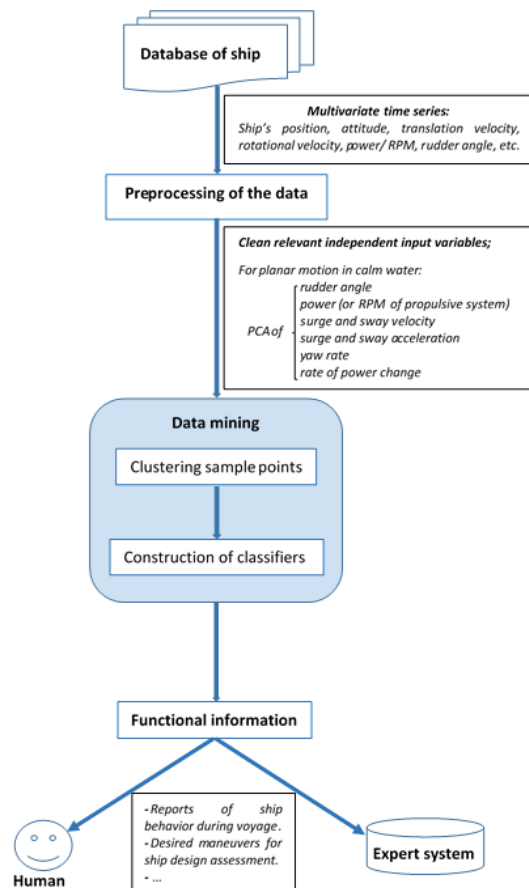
Database of ship

Multivariate time series:
Ship's position, attitude, translation velocity, rotational velocity, power/ RPM, rudder angle, etc.

Preprocessing of the data

Clean relevant independent input variables;

For planar motion in calm water:

PCA of
rudder angle
power (or RPM of propulsive system)
surge and sway velocity
surge and sway acceleration
yaw rate
rate of power change

Data mining

Clustering sample points

Construction of classifiers

Functional information

-Reports of ship behavior during voyage.
-Desired maneuvers for ship design assessment.
- ...

Human

Expert system